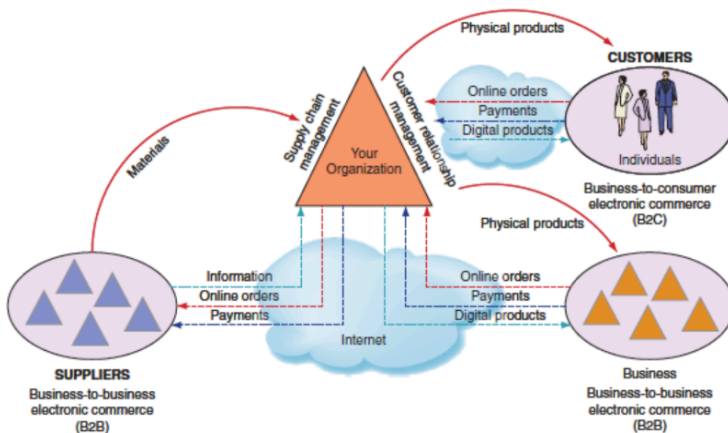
Physical products

CUSTOMERS

Online orders
Payments
Digital products

Individuals

Business-to-consumer electronic commerce (B2C)

Materials

Supply chain management

Your Organization

Customer relationship management

Physical products

Information
Online orders
Payments

Internet

Online orders
Payments
Digital products

SUPPLIERS
Business-to-business electronic commerce (B2B)

Business
Business-to-business electronic commerce (B2B)